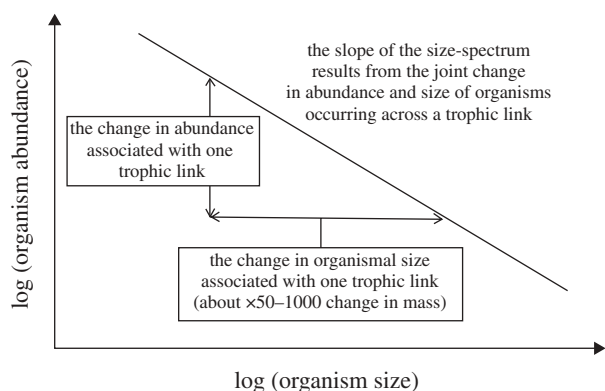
the slope of the size-spectrum results from the joint change in abundance and size of organisms occurring across a trophic link

the change in abundance associated with one trophic link

the change in organismal size associated with one trophic link (about ×50–1000 change in mass)

log (organism abundance)

log (organism size)